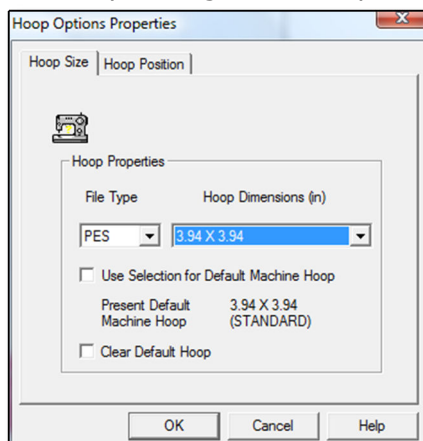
Hoop Options Properties

Hoop Size | Hoop Position

Hoop Properties

File Type

Hoop Dimensions (in)

PES

3.94 X 3.94

Use Selection for Default Machine Hoop

Present Default Machine Hoop

3.94 X 3.94 (STANDARD)

Clear Default Hoop

OK

Cancel

Help